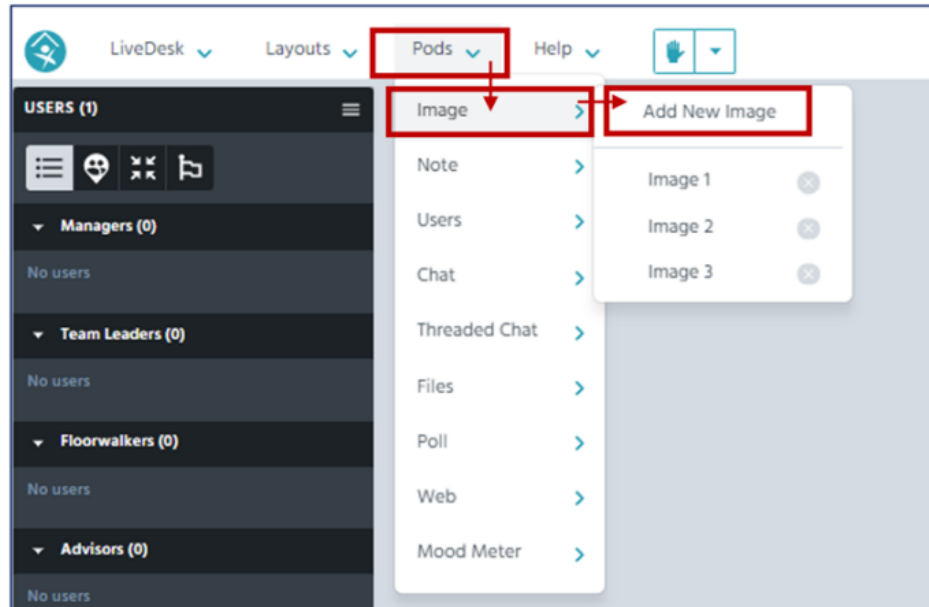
LiveDesk Layouts Pods Help

USERS (1)

Managers (0)
No users

Team Leaders (0)
No users

Floorwalkers (0)
No users

Advisors (0)
No users

Image
Note
Users
Chat
Threaded Chat
Files
Poll
Web
Mood Meter

Add New Image
Image 1
Image 2
Image 3